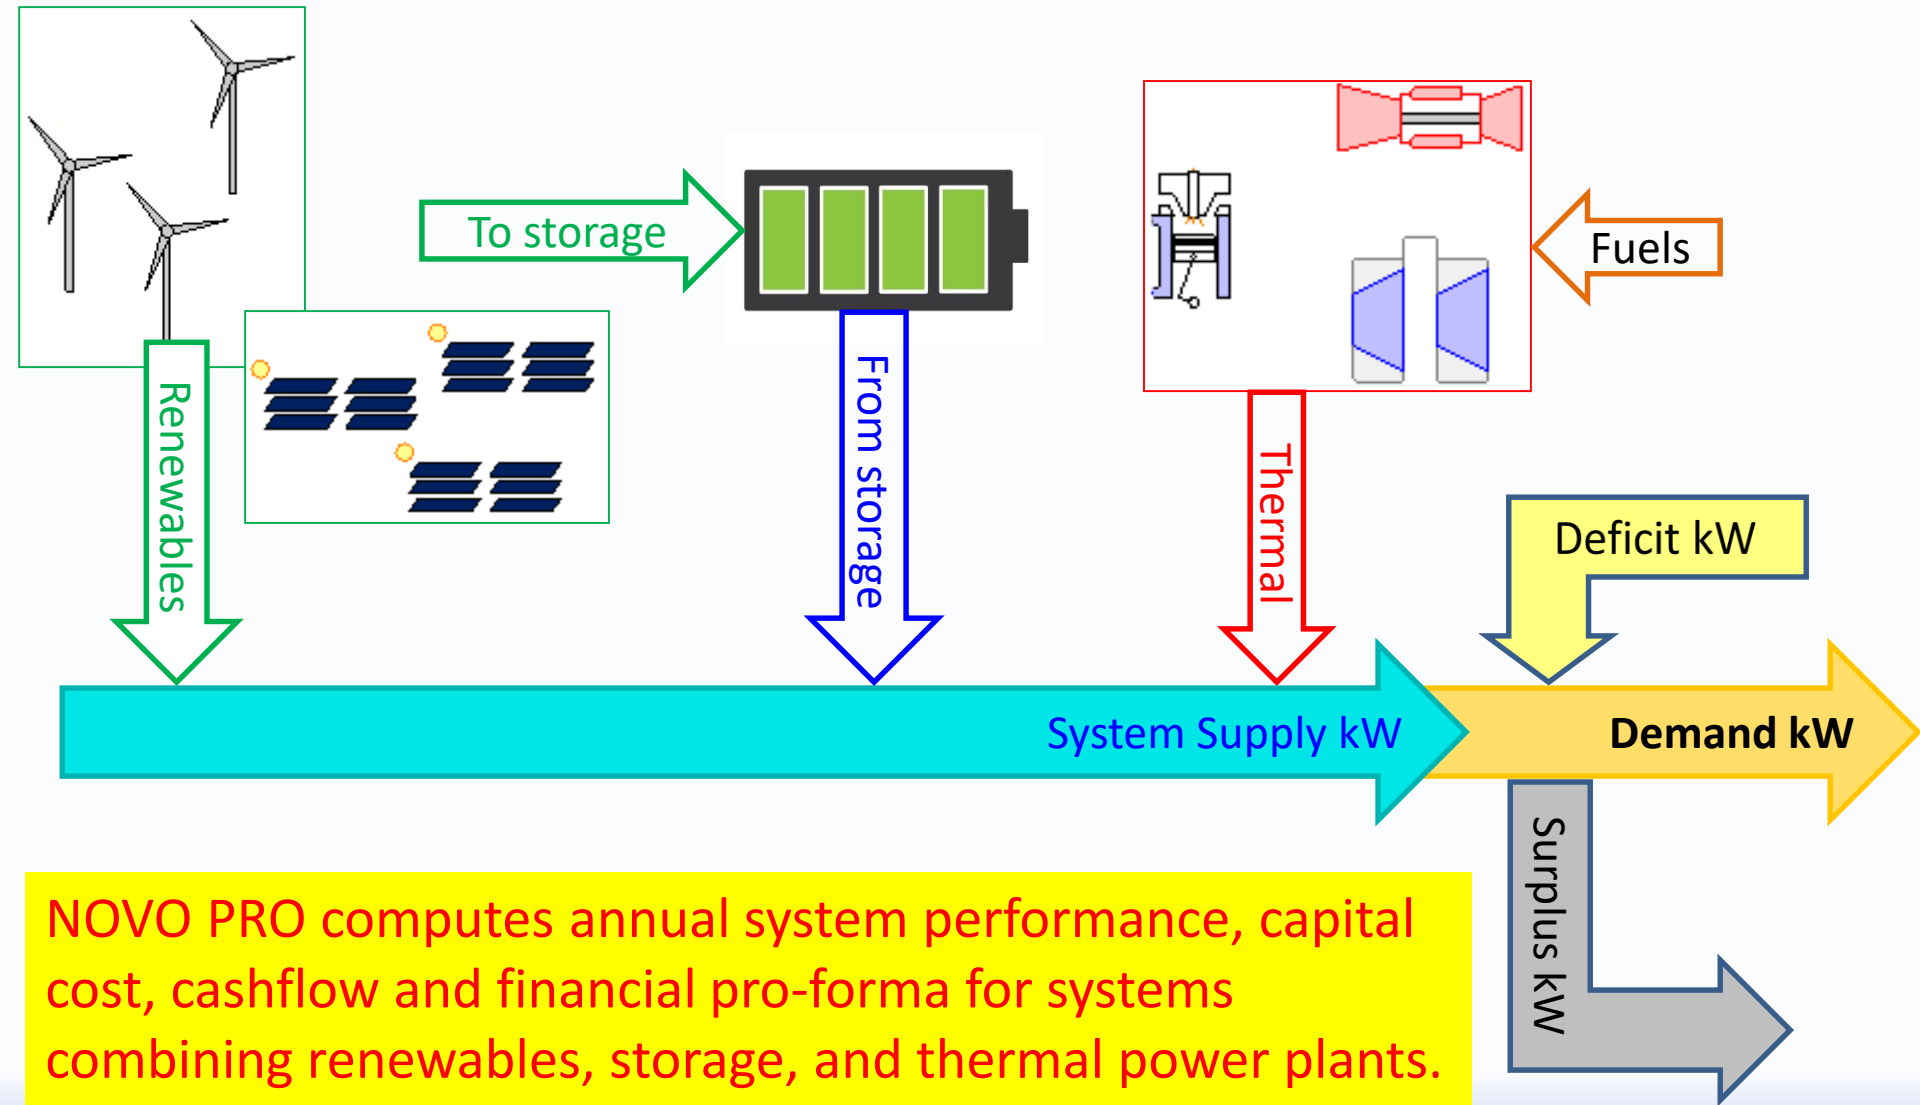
To storage

Fuels

Renewables

From storage

Thermal

Deficit kW

System Supply kW

Demand kW

Surplus kW

NOVO PRO computes annual system performance, capital cost, cashflow and financial pro-forma for systems combining renewables, storage, and thermal power plants.